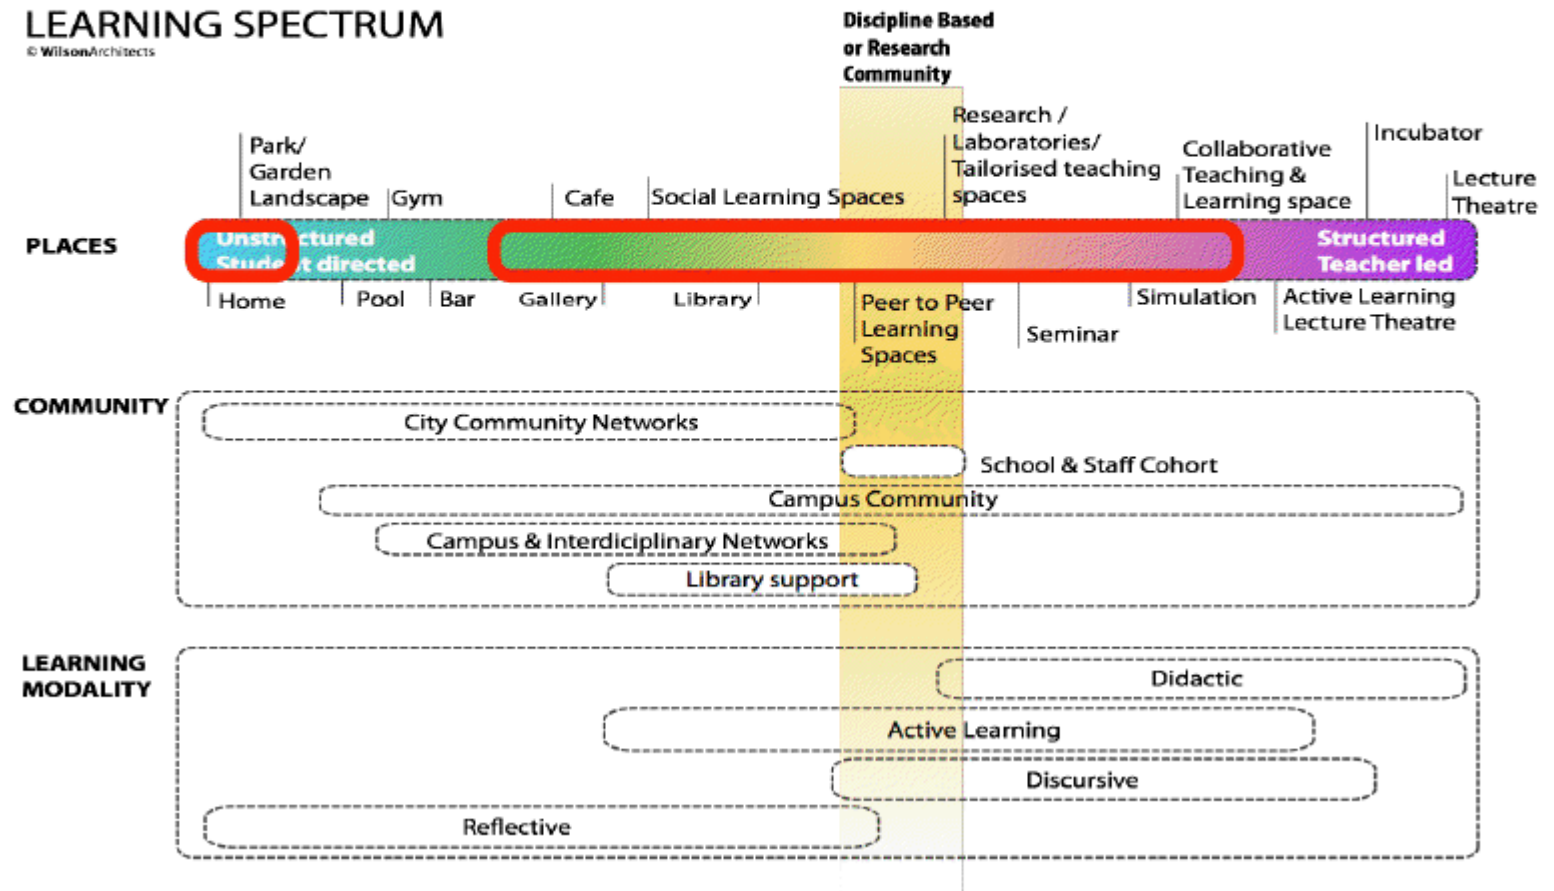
LEARNING SPECTRUM
© WilsonArchitects

Discipline Based or Research Community

Park/ Garden Landscape

Gym

Cafe

Social Learning Spaces

Research / Laboratories/ Tailorised teaching spaces

Collaborative Teaching & Learning space

Incubator

Lecture Theatre

PLACES

Unstr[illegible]ctured Stude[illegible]t directed

Structured Teacher led

Home

Pool

Bar

Gallery

Library

Peer to Peer Learning Spaces

Seminar

Simulation

Active Learning Lecture Theatre

COMMUNITY

City Community Networks

School & Staff Cohort

Campus Community

Campus & Interdiciplinary Networks

Library support

LEARNING MODALITY

Didactic

Active Learning

Discursive

Reflective